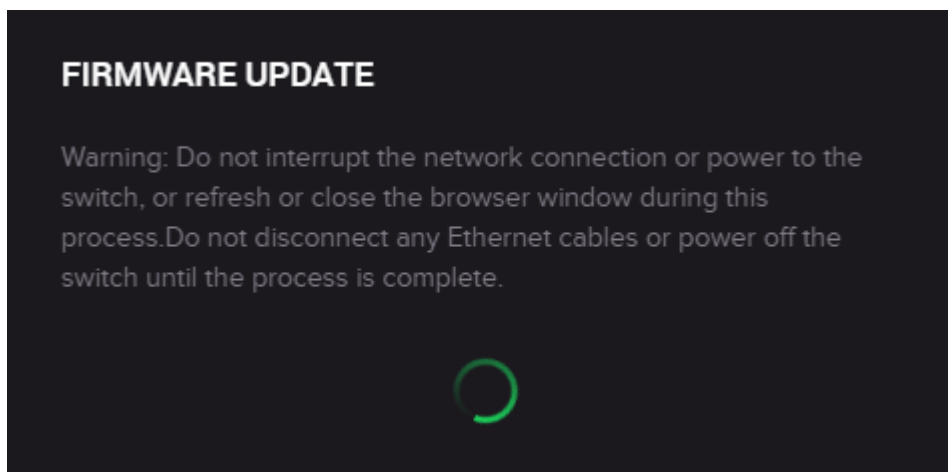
FIRMWARE UPDATE

Warning: Do not interrupt the network connection or power to the switch, or refresh or close the browser window during this process.Do not disconnect any Ethernet cables or power off the switch until the process is complete.